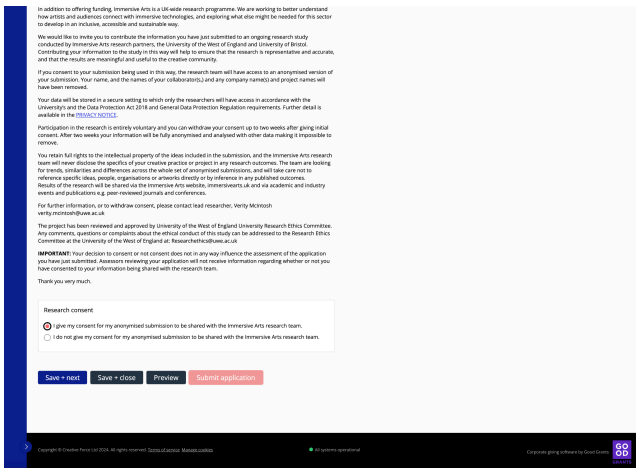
In addition to offering funding, Immersive Arts is a UK-wide research programme. We are working to better understand how artists and audiences connect with immersive technologies, and exploring what else might be needed for this sector to develop in an inclusive, accessible and sustainable way.

We would like to invite you to contribute the information you have just submitted to an ongoing research study conducted by Immersive Arts research partners, the University of the West of England and University of Bristol. Contributing your information to the study in this way will help to ensure that the research is representative and accurate, and that the results are meaningful and useful to the creative community.

If you consent to your submission being used in this way, the research team will have access to an anonymised version of your submission. Your name, and the names of your collaborator(s,) and any company name(s) and project names will have been removed.

Your data will be stored in a secure setting to which only the researchers will have access in accordance with the University's and the Data Protection Act 2018 and General Data Protection Regulation requirements. Further detail is available in the PRIVACY NOTICE.

Participation in the research is entirely voluntary and you can withdraw your consent up to two weeks after giving initial consent. After two weeks your information will be fully anonymised and analysed with other data making it impossible to remove.

You retain full rights to the intellectual property of the ideas included in the submission, and the Immersive Arts research team will never disclose the specifics of your creative practice or project in any research outcomes. The team are looking for trends, similarities and differences across the whole set of anonymised submissions, and will take care not to reference specific ideas, people, organisations or artworks directly or by inference in any published outcomes.
Results of the research will be shared via the Immersive Arts website, immersivearts.uk and via academic and industry events and publications e.g. peer-reviewed journals and conferences.

For further information, or to withdraw consent, please contact lead researcher, Verity McIntosh verity.mcintosh@uwe.ac.uk

The project has been reviewed and approved by University of the West of England University Research Ethics Committee. Any comments, questions or complaints about the ethical conduct of this study can be addressed to the Research Ethics Committee at the University of the West of England at: Researchethics@uwe.ac.uk

IMPORTANT: Your decision to consent or not consent does not in any way influence the assessment of the application you have just submitted. Assessors reviewing your application will not receive information regarding whether or not you have consented to your information being shared with the research team.

Thank you very much.

Research consent

I give my consent for my anonymised submission to be shared with the Immersive Arts research team.

I do not give my consent for my anonymised submission to be shared with the Immersive Arts research team.

Save + next Save + close Preview Submit application

Copyright © Creative Force Ltd 2024. All rights reserved. Terms of service Manage cookies

All systems operational

Corporate giving software by Good Grants

GO OD GRANTS